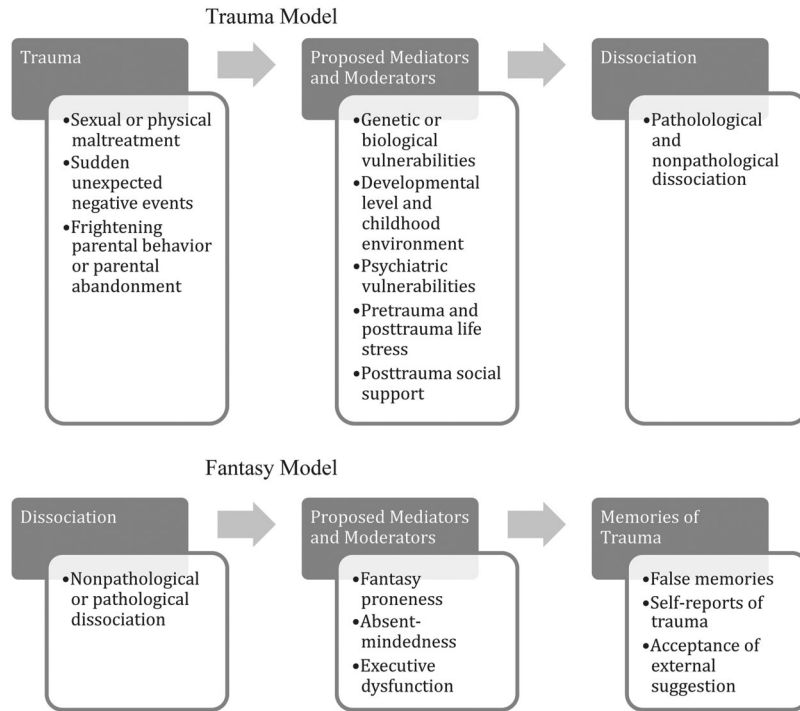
Trauma Model

Trauma

•Sexual or physical maltreatment
•Sudden unexpected negative events
•Frightening parental behavior or parental abandonment

Proposed Mediators and Moderators

•Genetic or biological vulnerabilities
•Developmental level and childhood environment
•Psychiatric vulnerabilities
•Pretrauma and posttrauma life stress
•Posttrauma social support

Dissociation

•Patholological and nonpathological dissociation

Fantasy Model

Dissociation

•Nonpathological or pathological dissociation

Proposed Mediators and Moderators

•Fantasy proneness
•Absent-mindedness
•Executive dysfunction

Memories of Trauma

•False memories
•Self-reports of trauma
•Acceptance of external suggestion